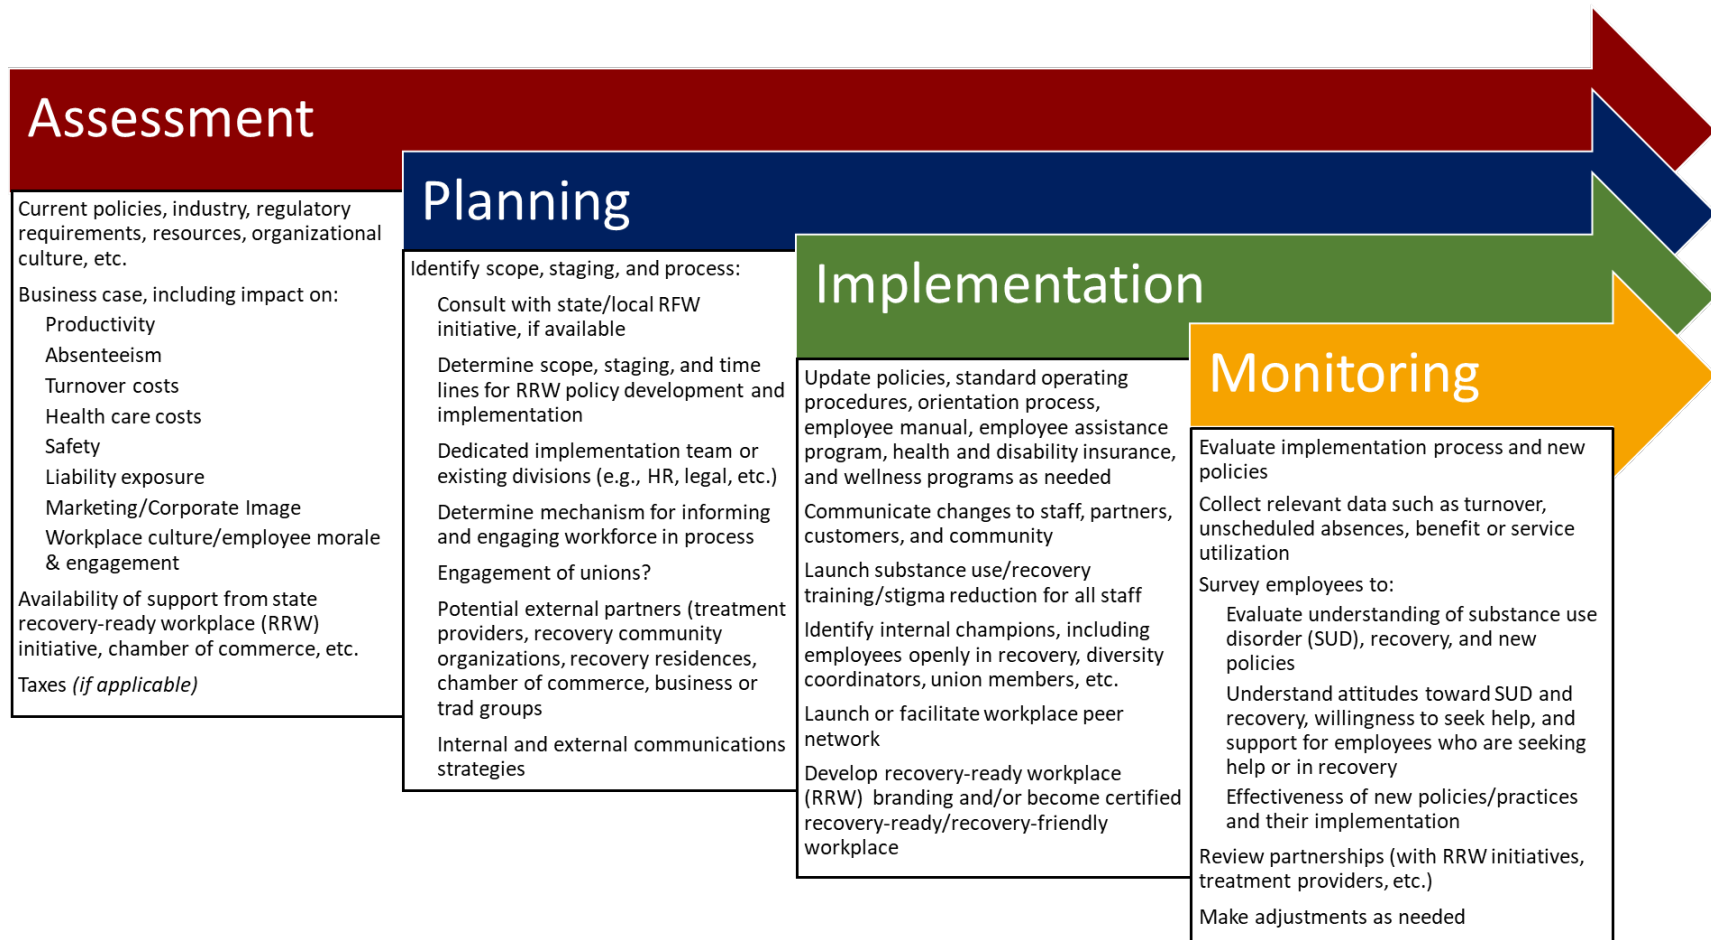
Assessment

Current policies, industry, regulatory requirements, resources, organizational culture, etc.

Business case, including impact on:
Productivity
Absenteeism
Turnover costs
Health care costs
Safety
Liability exposure
Marketing/Corporate Image
Workplace culture/employee morale & engagement

Availability of support from state recovery-ready workplace (RRW) initiative, chamber of commerce, etc.

Taxes *(if applicable)*

Planning

Identify scope, staging, and process:

Consult with state/local RFW initiative, if available

Determine scope, staging, and time lines for RRW policy development and implementation

Dedicated implementation team or existing divisions (e.g., HR, legal, etc.)

Determine mechanism for informing and engaging workforce in process

Engagement of unions?

Potential external partners (treatment providers, recovery community organizations, recovery residences, chamber of commerce, business or trad groups

Internal and external communications strategies

Implementation

Update policies, standard operating procedures, orientation process, employee manual, employee assistance program, health and disability insurance, and wellness programs as needed

Communicate changes to staff, partners, customers, and community

Launch substance use/recovery training/stigma reduction for all staff

Identify internal champions, including employees openly in recovery, diversity coordinators, union members, etc.

Launch or facilitate workplace peer network

Develop recovery-ready workplace (RRW) branding and/or become certified recovery-ready/recovery-friendly workplace

Monitoring

Evaluate implementation process and new policies

Collect relevant data such as turnover, unscheduled absences, benefit or service utilization

Survey employees to:

Evaluate understanding of substance use disorder (SUD), recovery, and new policies

Understand attitudes toward SUD and recovery, willingness to seek help, and support for employees who are seeking help or in recovery

Effectiveness of new policies/practices and their implementation

Review partnerships (with RRW initiatives, treatment providers, etc.)

Make adjustments as needed